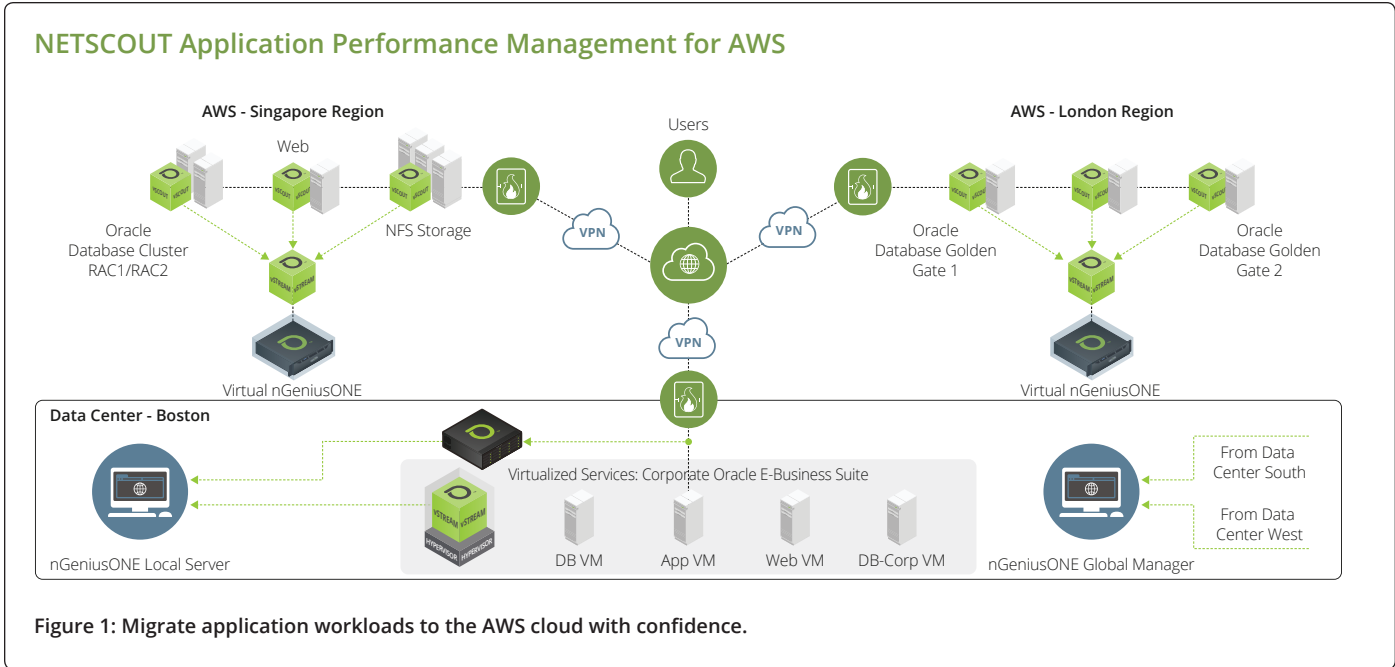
NETSCOUT Application Performance Management for AWS

AWS - Singapore Region

Web

Oracle Database Cluster RAC1/RAC2

NFS Storage

vSCOUT

vSTREAM

Virtual nGeniusONE

Users

VPN

VPN

VPN

AWS - London Region

Oracle Database Golden Gate 1

Oracle Database Golden Gate 2

Virtual nGeniusONE

Data Center - Boston

Virtualized Services: Corporate Oracle E-Business Suite

vSTREAM

HYPERVISOR

nGeniusONE Local Server

DB VM

App VM

Web VM

DB-Corp VM

nGeniusONE Global Manager

From Data Center South

From Data Center West

Figure 1: Migrate application workloads to the AWS cloud with confidence.